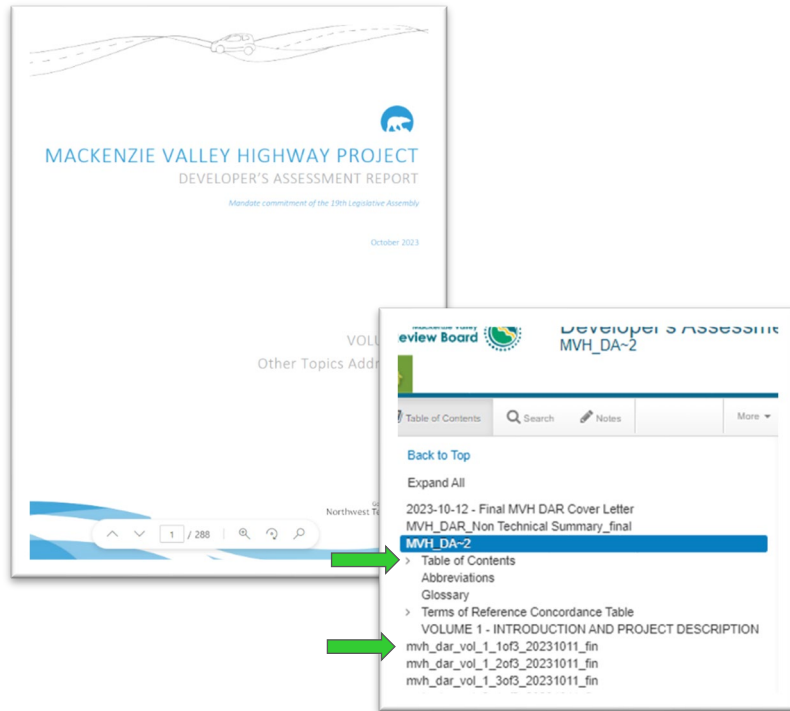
MACKENZIE VALLEY HIGHWAY PROJECT
DEVELOPER'S ASSESSMENT REPORT

Mandate commitment of the 19th Legislative Assembly

October 2023

VOLU
Other Topics Addr

Northwest Te

1 / 288

Mackenzie Valley
Review Board

Developer's Assessme
MVH_DA~2

Table of Contents
Search
Notes
More

Back to Top

Expand All

2023-10-12 - Final MVH DAR Cover Letter
MVH_DAR_Non Technical Summary_final
MVH_DA~2
Table of Contents
Abbreviations
Glossary
Terms of Reference Concordance Table
VOLUME 1 - INTRODUCTION AND PROJECT DESCRIPTION
mvh_dar_vol_1_1of3_20231011_fin
mvh_dar_vol_1_2of3_20231011_fin
mvh_dar_vol_1_3of3_20231011_fin